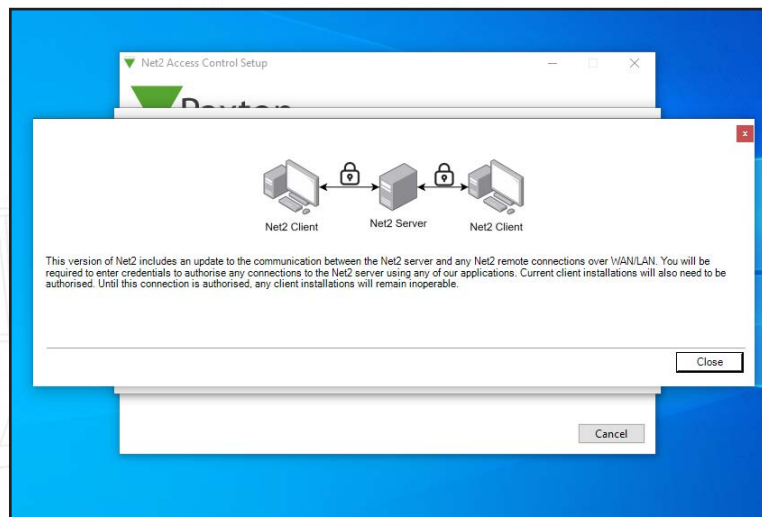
Net2 Access Control Setup

Paxton

x

Net2 Client

Net2 Server

Net2 Client

This version of Net2 includes an update to the communication between the Net2 server and any Net2 remote connections over WAN/LAN. You will be required to enter credentials to authorise any connections to the Net2 server using any of our applications. Current client installations will also need to be authorised. Until this connection is authorised, any client installations will remain inoperable.

Close

Cancel